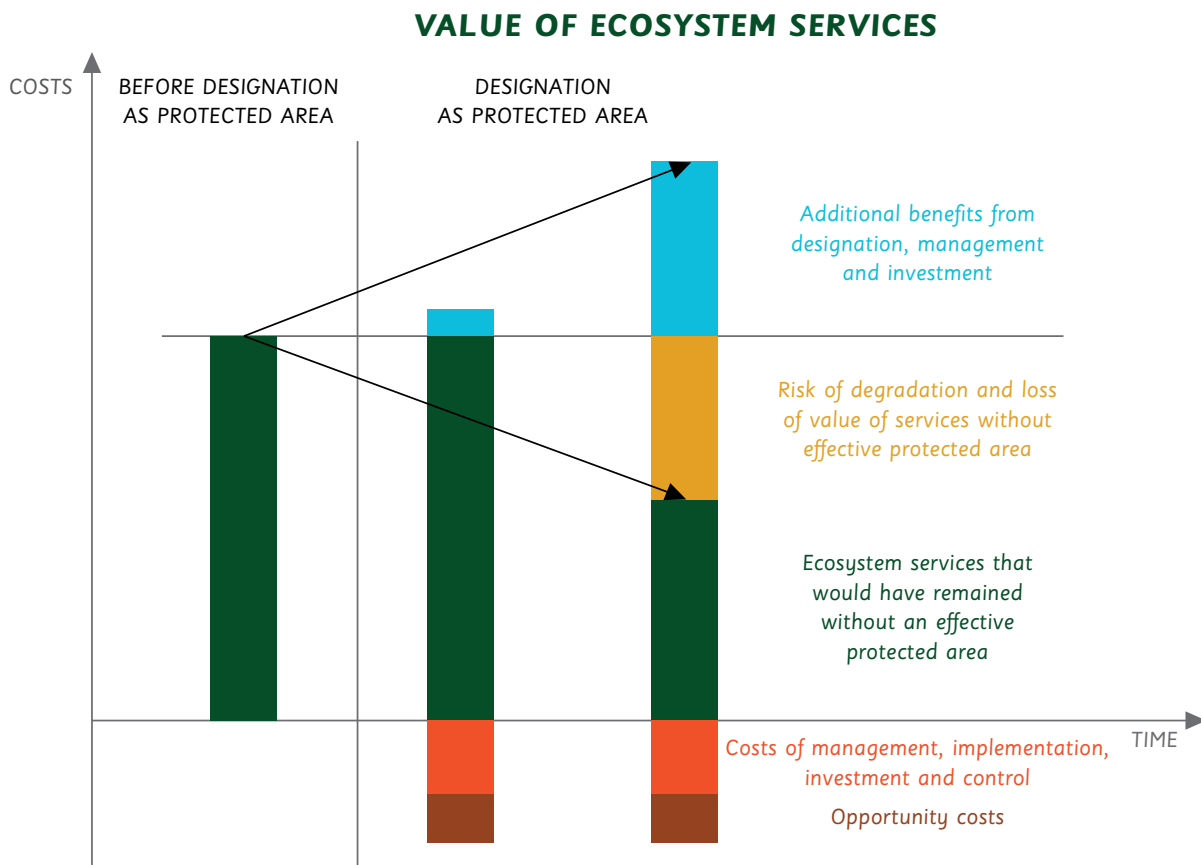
VALUE OF ECOSYSTEM SERVICES

COSTS

BEFORE DESIGNATION AS PROTECTED AREA

DESIGNATION AS PROTECTED AREA

Additional benefits from designation, management and investment

Risk of degradation and loss of value of services without effective protected area

Ecosystem services that would have remained without an effective protected area

TIME

Costs of management, implementation, investment and control

Opportunity costs